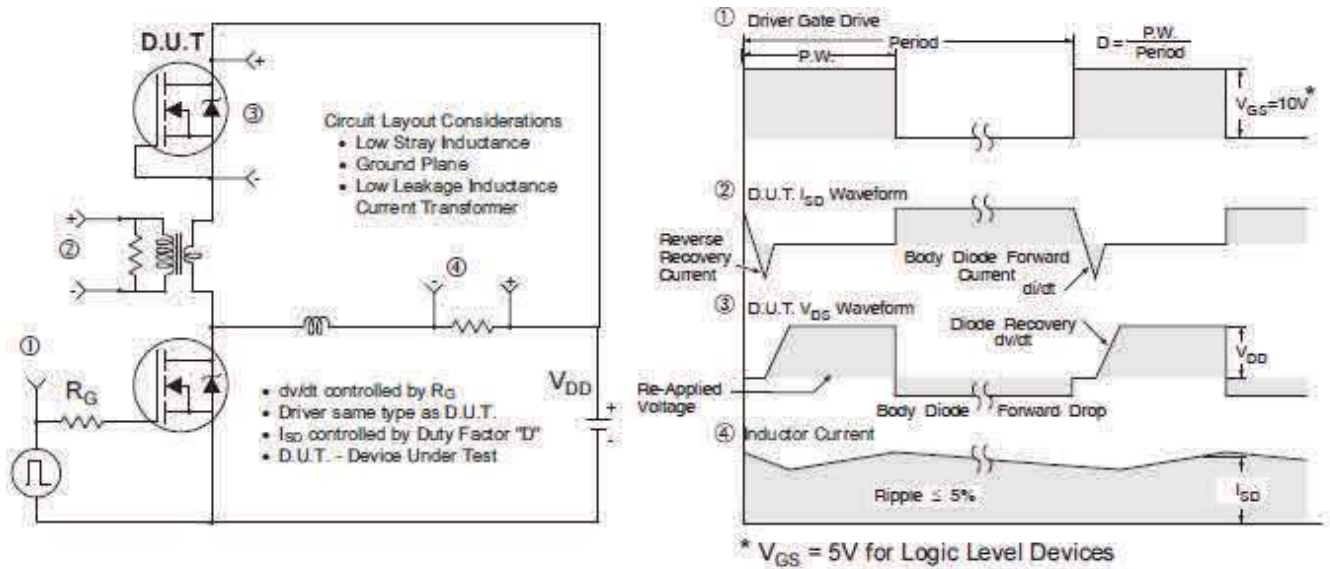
D.U.T

+

③

-

Circuit Layout Considerations
• Low Stray Inductance
• Ground Plane
• Low Leakage Inductance Current Transformer

+

②

-

④

+

①

$R_G$

$V_{DD}$

+

-

• dv/dt controlled by $R_G$
• Driver same type as D.U.T.
• $I_{SD}$ controlled by Duty Factor "D"
• D.U.T. - Device Under Test

① Driver Gate Drive

P.W.

Period

$D = \frac{P.W.}{Period}$

$V_{GS}=10V^*$

② D.U.T. $I_{SD}$ Waveform

Reverse Recovery Current

Body Diode Forward Current

di/dt

③ D.U.T. $V_{DS}$ Waveform

Diode Recovery dv/dt

$V_{DD}$

Re-Applied Voltage

Body Diode Forward Drop

④ Inductor Current

Ripple ≤ 5%

$I_{SD}$

* $V_{GS}$ = 5V for Logic Level Devices